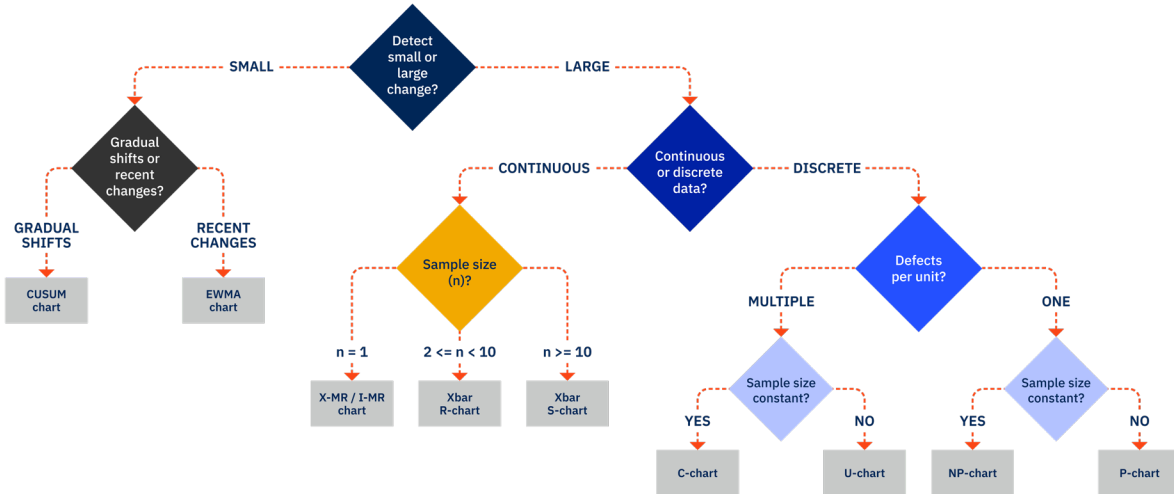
Detect small or large change?

SMALL

LARGE

Gradual shifts or recent changes?

GRADUAL SHIFTS

RECENT CHANGES

CUSUM chart

EWMA chart

Continuous or discrete data?

CONTINUOUS

DISCRETE

Sample size (n)?

n = 1

2 <= n < 10

n >= 10

X-MR / I-MR chart

Xbar R-chart

Xbar S-chart

Defects per unit?

MULTIPLE

ONE

Sample size constant?

YES

NO

C-chart

U-chart

Sample size constant?

YES

NO

NP-chart

P-chart